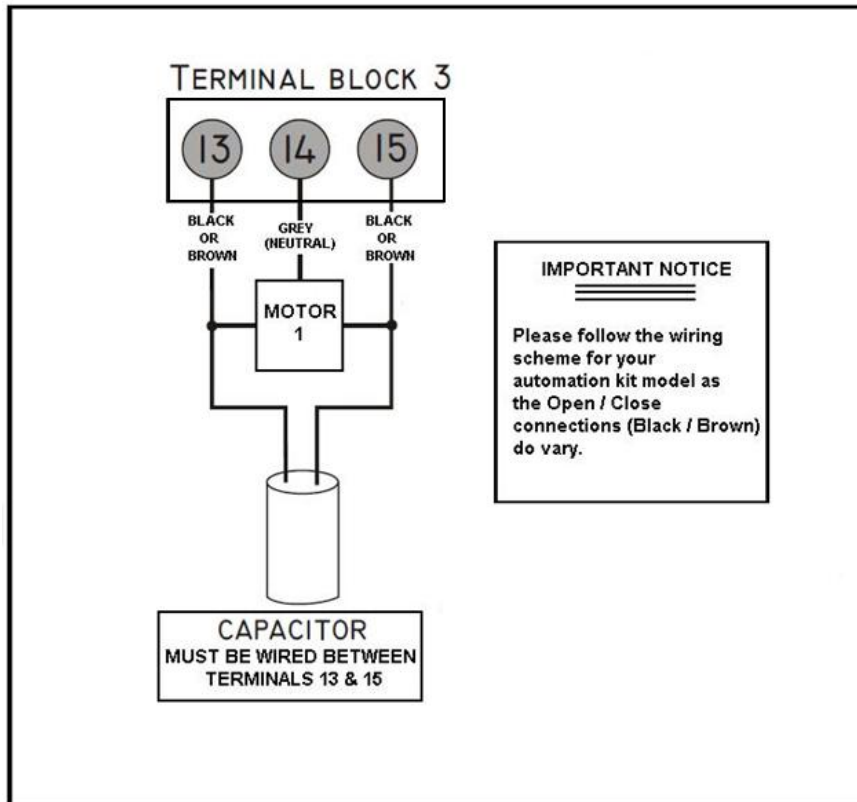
TERMINAL BLOCK 3

13

14

15

BLACK OR BROWN

GREY (NEUTRAL)

BLACK OR BROWN

MOTOR 1

IMPORTANT NOTICE

Please follow the wiring scheme for your automation kit model as the Open / Close connections (Black / Brown) do vary.

CAPACITOR
MUST BE WIRED BETWEEN TERMINALS 13 & 15